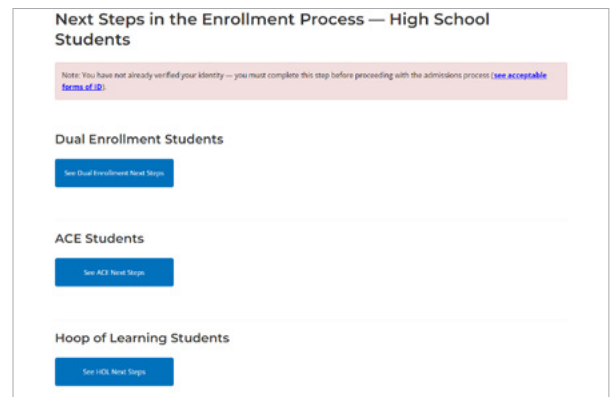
Next Steps in the Enrollment Process — High School Students

Note: You have not already verified your identity — you must complete this step before proceeding with the admissions process (see acceptable forms of ID).

Dual Enrollment Students

See Dual Enrollment Next Steps

ACE Students

See ACE Next Steps

Hoop of Learning Students

See HOL Next Steps